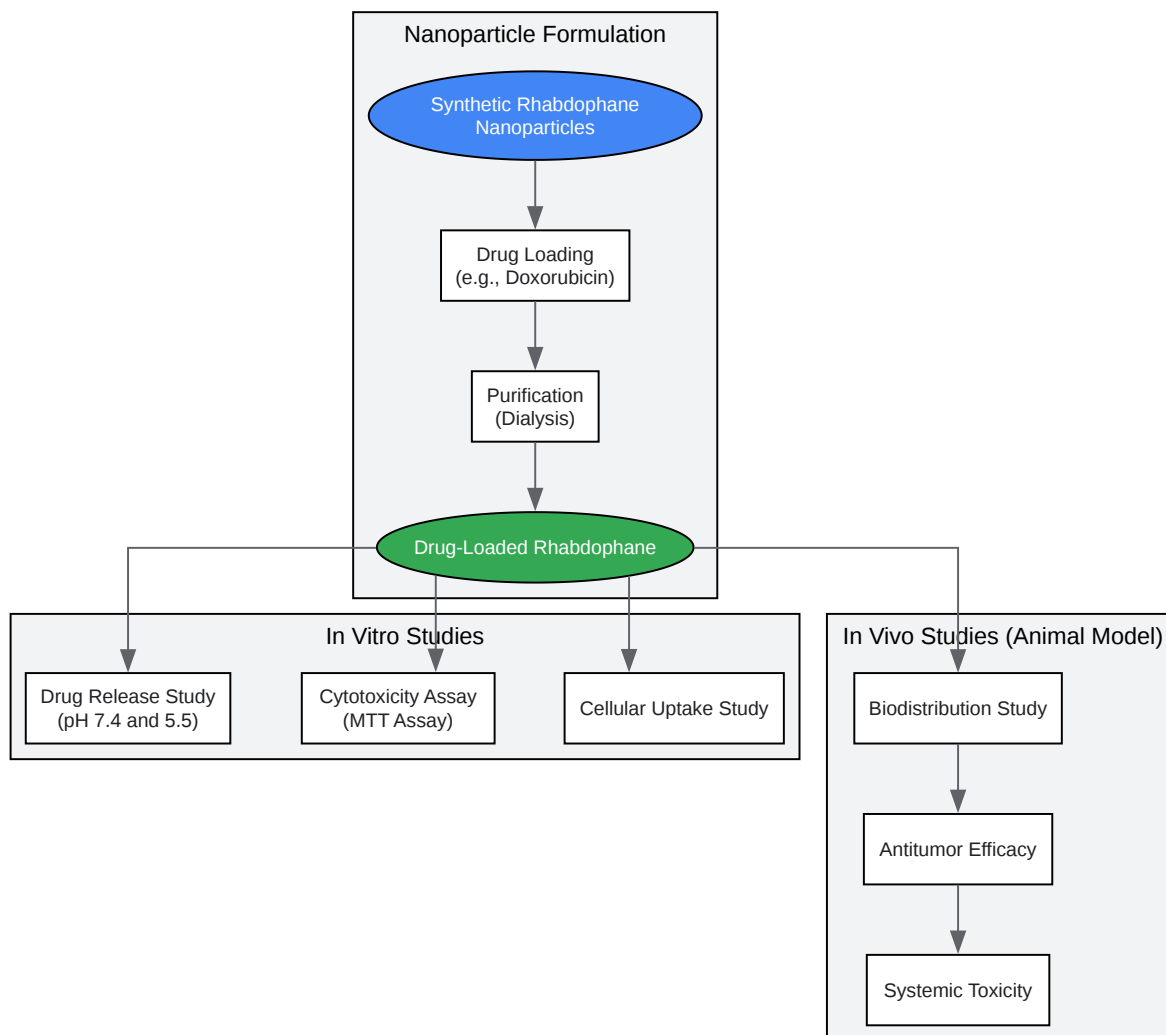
Nanoparticle Formulation

Synthetic Rhabdophane Nanoparticles

Drug Loading (e.g., Doxorubicin)

Purification (Dialysis)

Drug-Loaded Rhabdophane

In Vitro Studies

Drug Release Study (pH 7.4 and 5.5)

Cytotoxicity Assay (MTT Assay)

Cellular Uptake Study

In Vivo Studies (Animal Model)

Biodistribution Study

Antitumor Efficacy

Systemic Toxicity